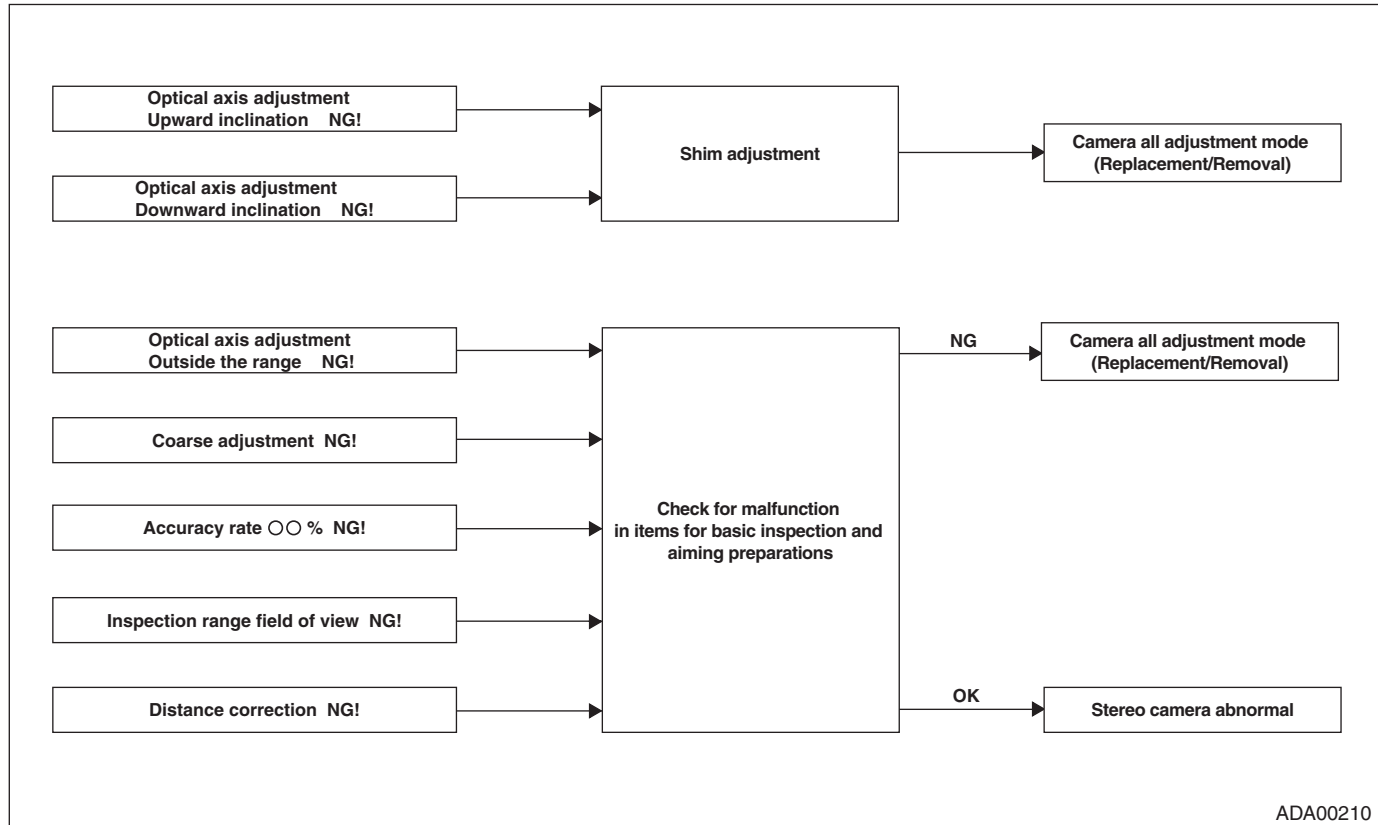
Optical axis adjustment
Upward inclination NG!

Optical axis adjustment
Downward inclination NG!

Shim adjustment

Camera all adjustment mode
(Replacement/Removal)

Optical axis adjustment
Outside the range NG!

Coarse adjustment NG!

Accuracy rate ○○ % NG!

Inspection range field of view NG!

Distance correction NG!

Check for malfunction
in items for basic inspection and
aiming preparations

NG

Camera all adjustment mode
(Replacement/Removal)

OK

Stereo camera abnormal

ADA00210